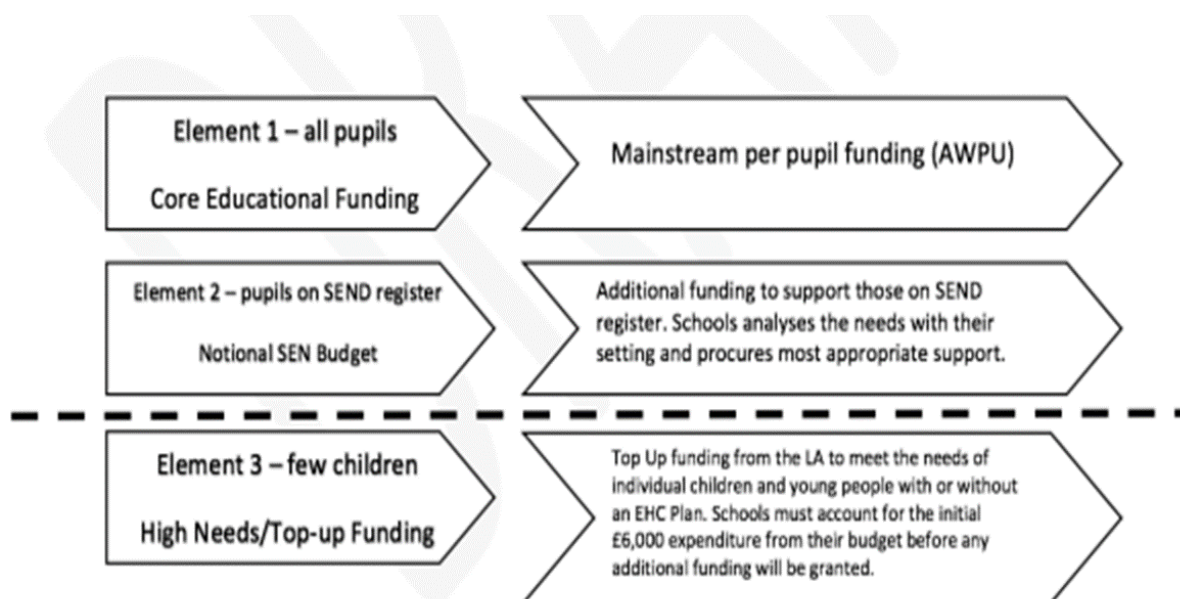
Element 1 – all pupils

Core Educational Funding

Mainstream per pupil funding (AWPU)

Element 2 – pupils on SEND register

Notional SEN Budget

Additional funding to support those on SEND register. Schools analyses the needs with their setting and procures most appropriate support.

Element 3 – few children

High Needs/Top-up Funding

Top Up funding from the LA to meet the needs of individual children and young people with or without an EHC Plan. Schools must account for the initial £6,000 expenditure from their budget before any additional funding will be granted.